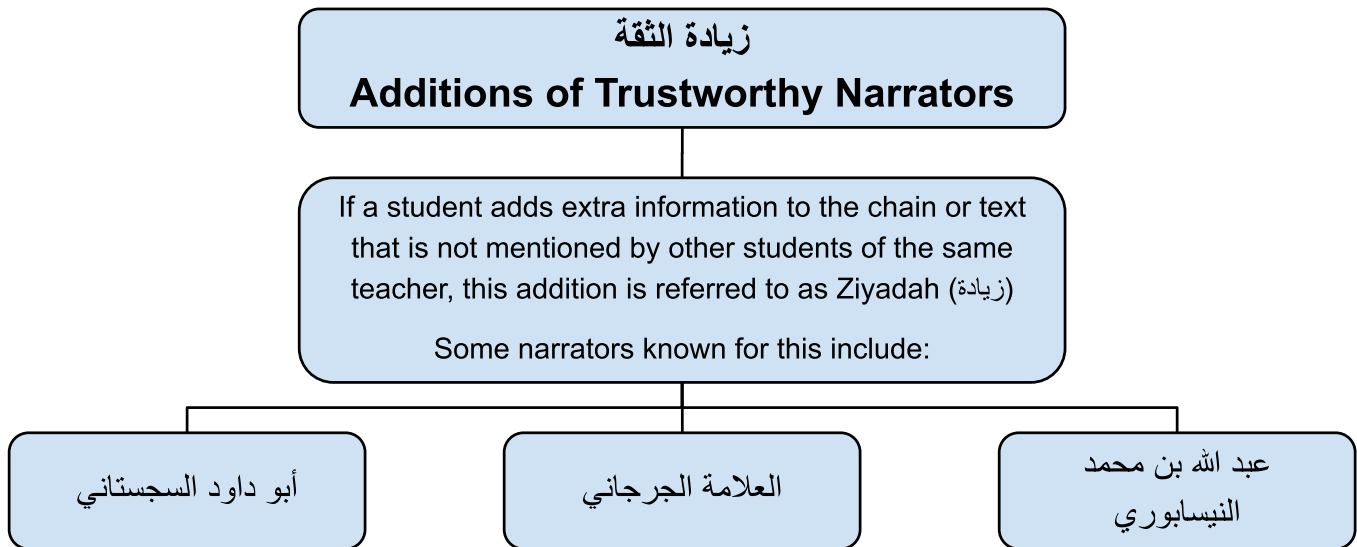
زيادة الثقة
Additions of Trustworthy Narrators

If a student adds extra information to the chain or text that is not mentioned by other students of the same teacher, this addition is referred to as Ziyadah (زيادة)

Some narrators known for this include:

أبو داود السجستاني

العلامة الجرجاني

عبد الله بن محمد النيسابوري